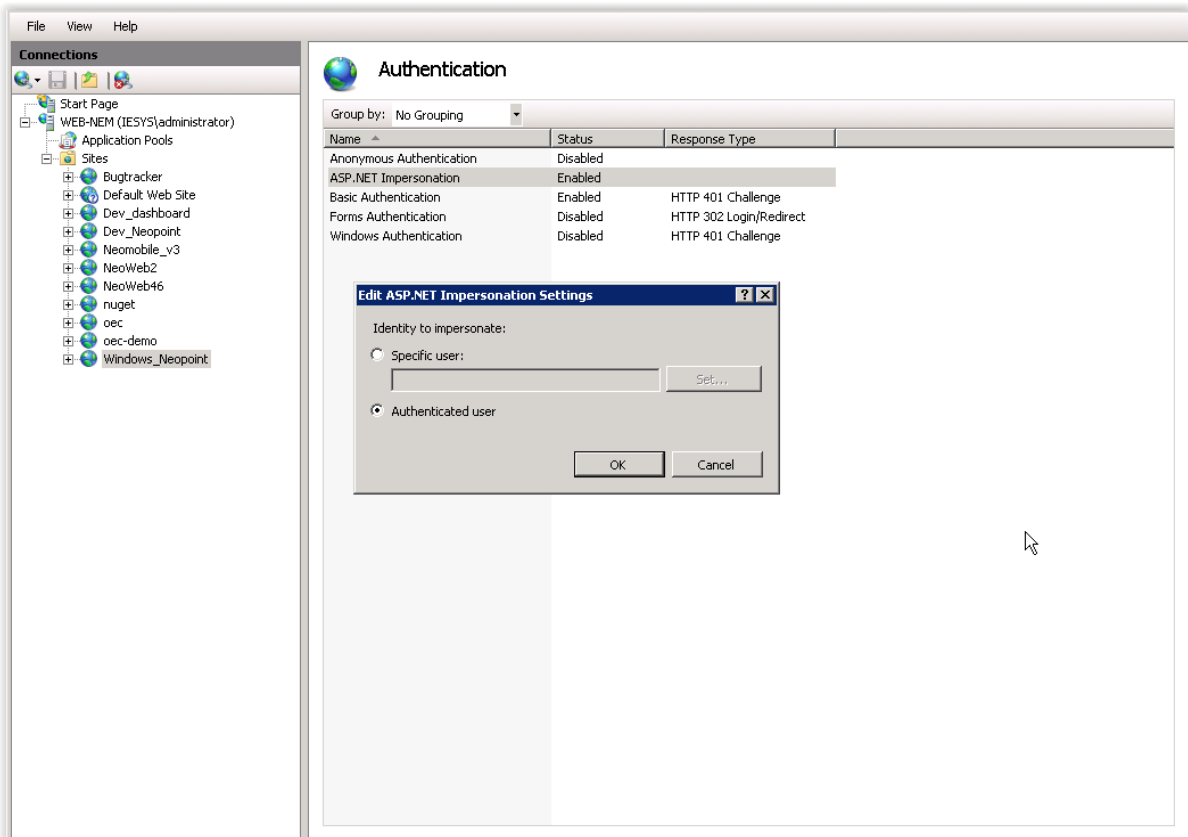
File View Help

Connections

Start Page
WEB-NEM (IESYS\administrator)
Application Pools
Sites
Bugtracker
Default Web Site
Dev_dashboard
Dev_Neopoint
Neomobile_v3
NeoWeb2
NeoWeb46
nuget
oec
oec-demo
Windows_Neopoint

Authentication

Group by: No Grouping

| Name | Status | Response Type |
|---|---|---|
| Anonymous Authentication | Disabled | |
| ASP.NET Impersonation | Enabled | |
| Basic Authentication | Enabled | HTTP 401 Challenge |
| Forms Authentication | Disabled | HTTP 302 Login/Redirect |
| Windows Authentication | Disabled | HTTP 401 Challenge |

Edit ASP.NET Impersonation Settings ? X

Identity to impersonate:

Specific user:

Set...

Authenticated user

OK Cancel